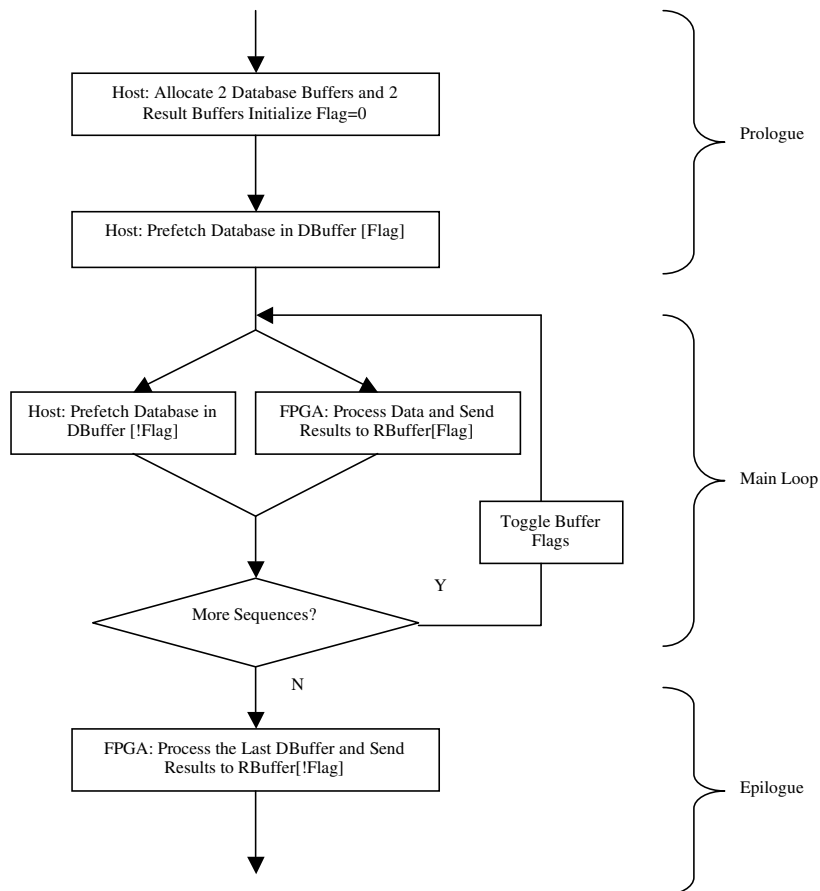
Host: Allocate 2 Database Buffers and 2 Result Buffers Initialize Flag=0

Prologue

Host: Prefetch Database in DBuffer [Flag]

Host: Prefetch Database in DBuffer [!Flag]

FPGA: Process Data and Send Results to RBuffer[Flag]

Main Loop

Toggle Buffer Flags

Y

More Sequences?

N

FPGA: Process the Last DBuffer and Send Results to RBuffer[!Flag]

Epilogue